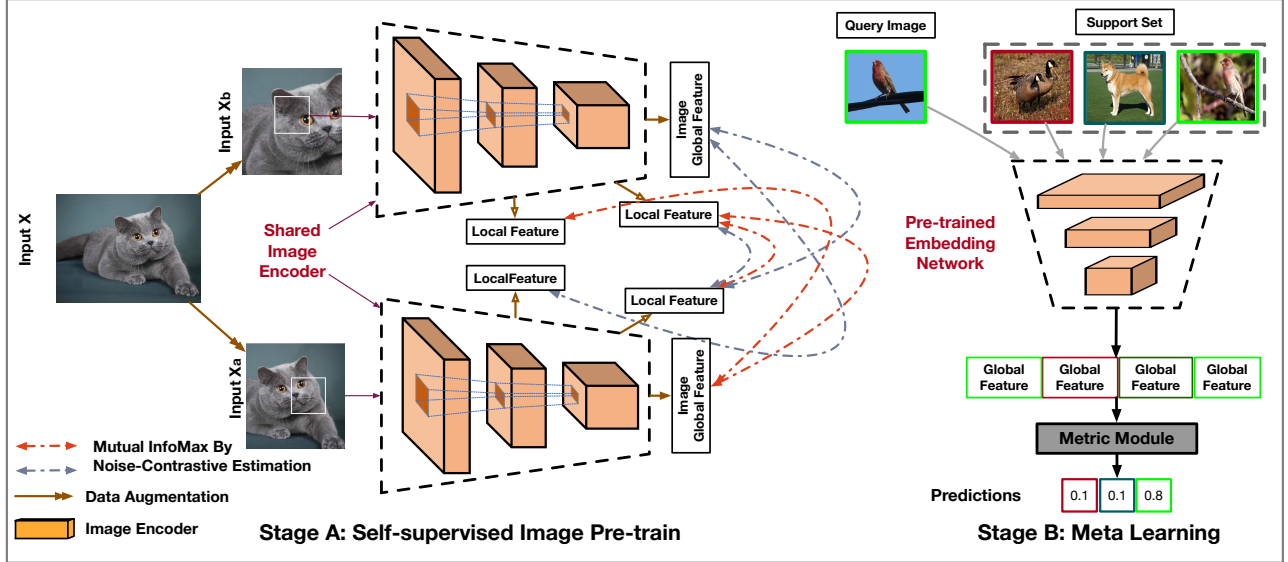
Input X

Input Xb

Input Xa

Shared Image Encoder

Image Global Feature

Local Feature

Local Feature

LocalFeature

Local Feature

Image Global Feature

Mutual InfoMax By Noise-Contrastive Estimation

Data Augmentation

Image Encoder

Stage A: Self-supervised Image Pre-train

Query Image

Support Set

Pre-trained Embedding Network

Global Feature | Global Feature | Global Feature | Global Feature

Metric Module

Predictions 0.1 0.1 0.8

Stage B: Meta Learning